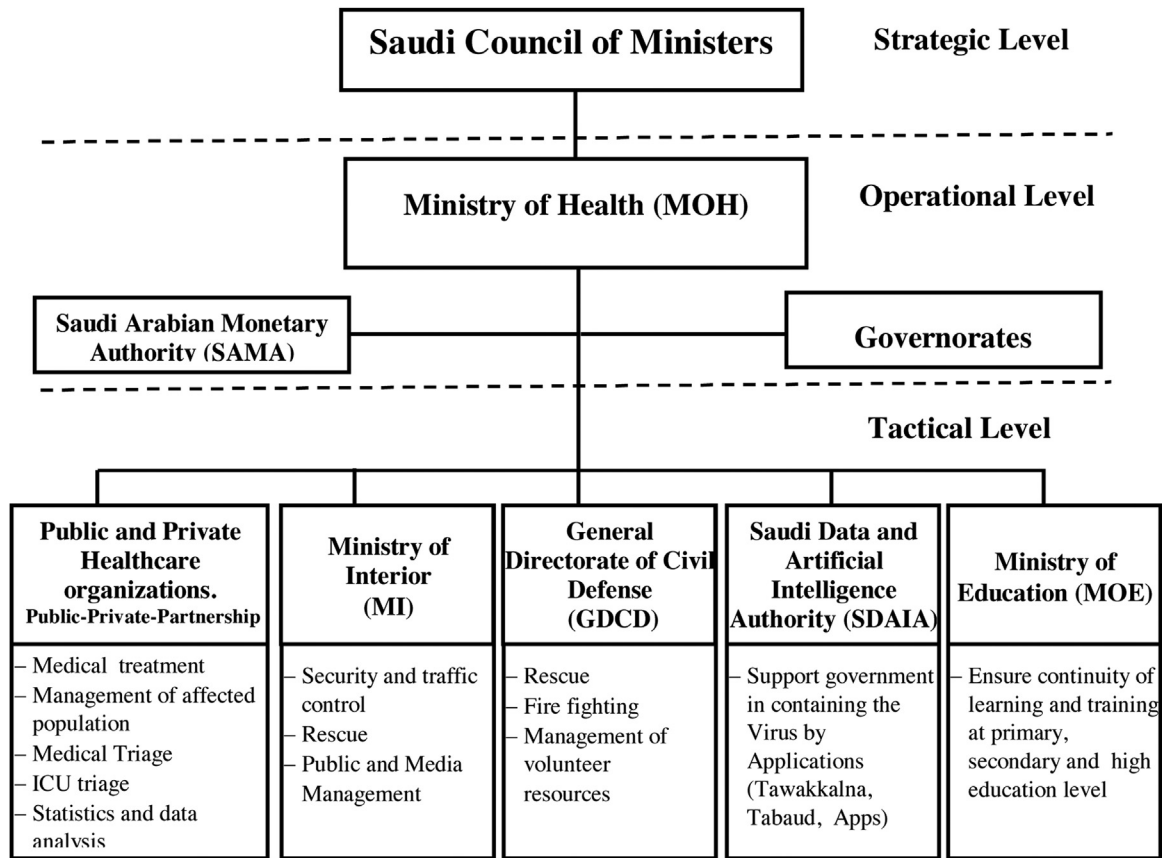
Saudi Council of Ministers

Strategic Level

Ministry of Health (MOH)

Operational Level

Saudi Arabian Monetary Authority (SAMA)

Governorates

Tactical Level

Public and Private Healthcare organizations. Public-Private-Partnership

– Medical treatment
– Management of affected population
– Medical Triage
– ICU triage
– Statistics and data analysis

Ministry of Interior (MI)

– Security and traffic control
– Rescue
– Public and Media Management

General Directorate of Civil Defense (GDCD)

– Rescue
– Fire fighting
– Management of volunteer resources

Saudi Data and Artificial Intelligence Authority (SDAIA)

– Support government in containing the Virus by Applications (Tawakkalna, Tabaud, Apps)

Ministry of Education (MOE)

– Ensure continuity of learning and training at primary, secondary and high education level